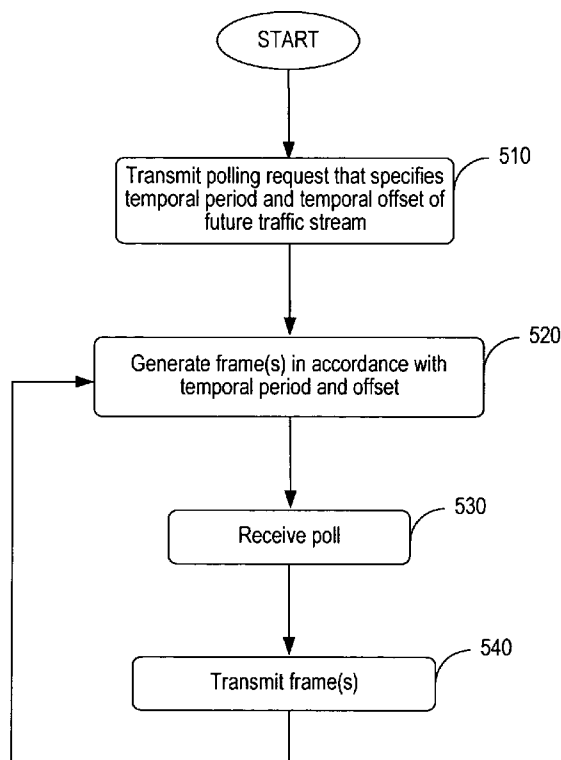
START

Transmit polling request that specifies temporal period and temporal offset of future traffic stream

510

Generate frame(s) in accordance with temporal period and offset

520

Receive poll

530

Transmit frame(s)

540